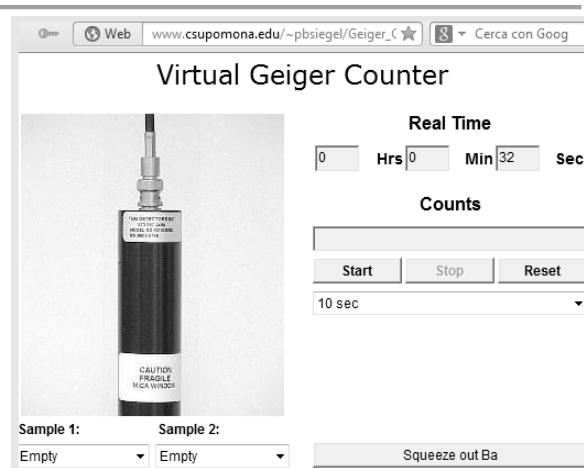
Web www.csupomona.edu/~pbsiegel/Geiger_C

8 Cerca con Goog

Virtual Geiger Counter

Real Time

0 Hrs 0 Min 32 Sec

Counts

Start Stop Reset

10 sec

CAUTION FRAGILE MICA WINDOW

Sample 1: Sample 2:

Empty Empty

Squeeze out Ba